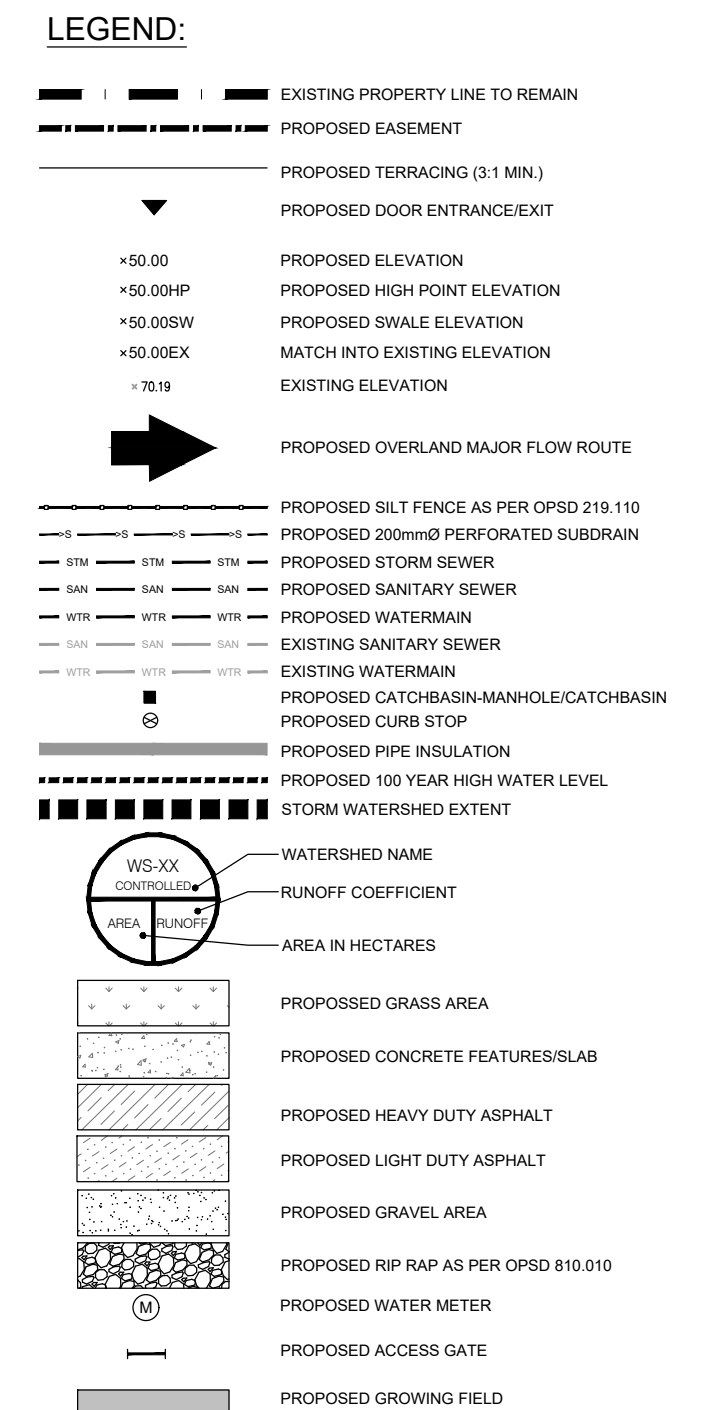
LEGEND:

EXISTING PROPERTY LINE TO REMAIN
PROPOSED EASEMENT
PROPOSED TERRACING (3:1 MIN.)
PROPOSED DOOR ENTRANCE/EXIT
×50.00 PROPOSED ELEVATION
×50.00HP PROPOSED HIGH POINT ELEVATION
×50.00SW PROPOSED SWALE ELEVATION
×50.00EX MATCH INTO EXISTING ELEVATION
× 70.19 EXISTING ELEVATION
PROPOSED OVERLAND MAJOR FLOW ROUTE
PROPOSED SILT FENCE AS PER OPSD 219.110
S S S S PROPOSED 200mmØ PERFORATED SUBDRAIN
STM STM STM PROPOSED STORM SEWER
SAN SAN SAN PROPOSED SANITARY SEWER
WTR WTR WTR PROPOSED WATERMAIN
SAN SAN SAN EXISTING SANITARY SEWER
WTR WTR WTR EXISTING WATERMAIN
PROPOSED CATCHBASIN-MANHOLE/CATCHBASIN
PROPOSED CURB STOP
PROPOSED PIPE INSULATION
PROPOSED 100 YEAR HIGH WATER LEVEL
STORM WATERSHED EXTENT
WS-XX
CONTROLLED
AREA RUNOFF
WATERSHED NAME
RUNOFF COEFFICIENT
AREA IN HECTARES
PROPOSSED GRASS AREA
PROPOSED CONCRETE FEATURES/SLAB
PROPOSED HEAVY DUTY ASPHALT
PROPOSED LIGHT DUTY ASPHALT
PROPOSED GRAVEL AREA
PROPOSED RIP RAP AS PER OPSD 810.010
M PROPOSED WATER METER
PROPOSED ACCESS GATE
PROPOSED GROWING FIELD